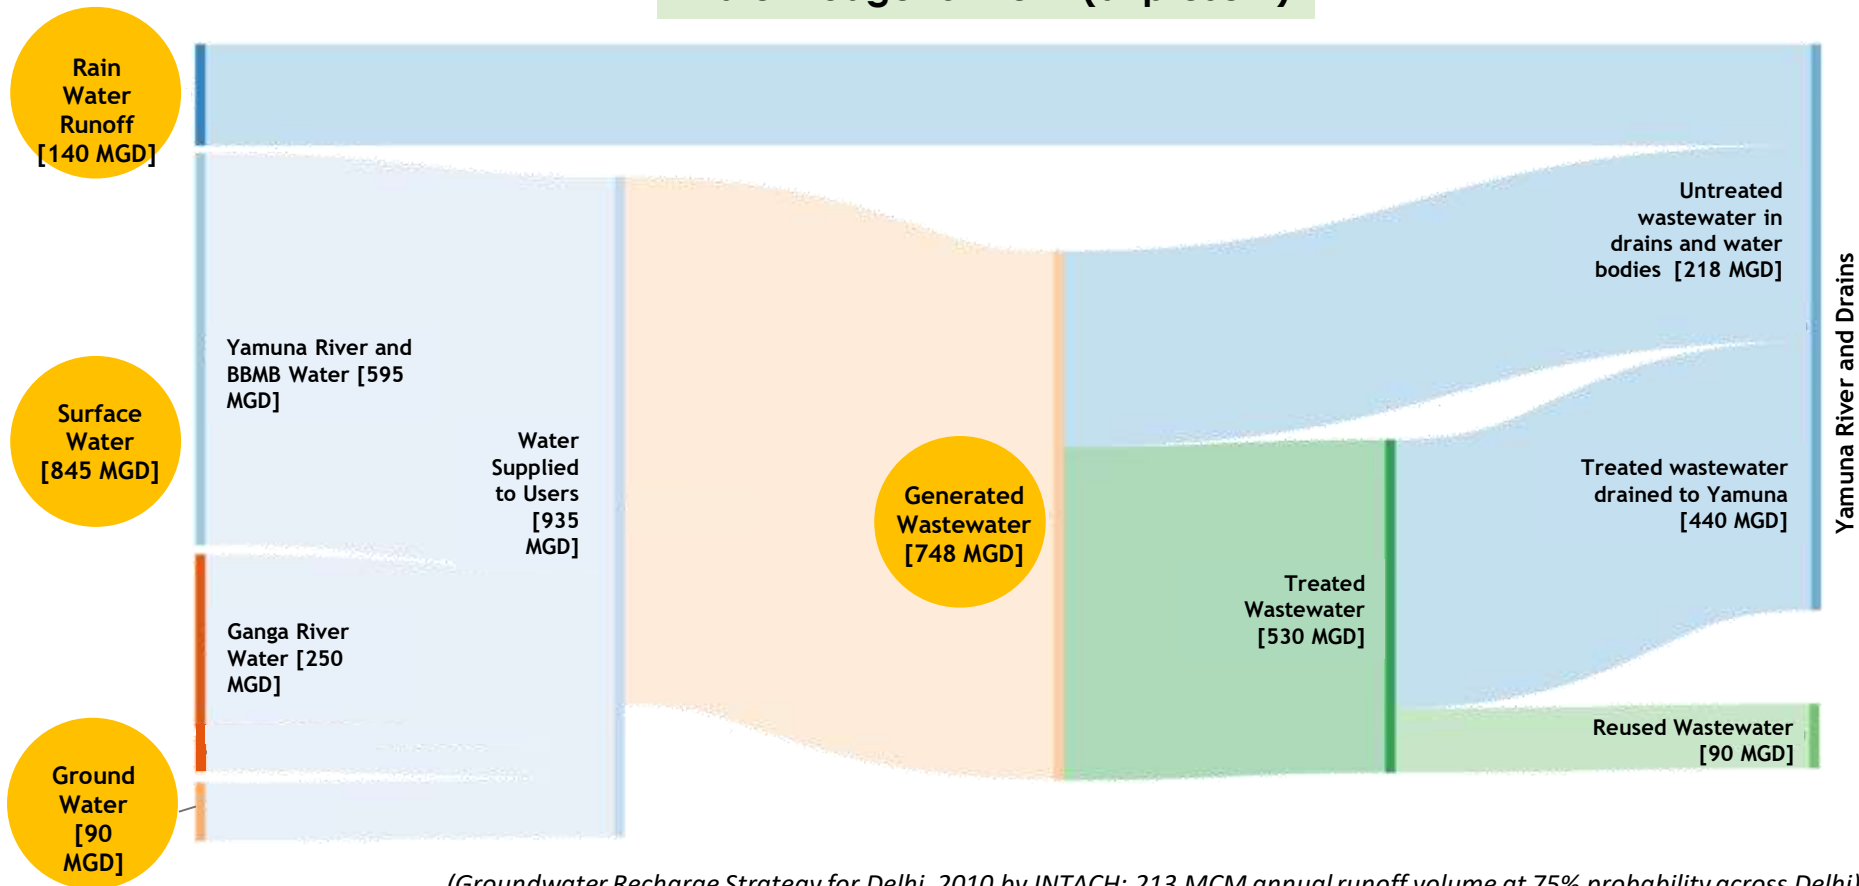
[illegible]

Rain Water Runoff [140 MGD]

Surface Water [845 MGD]

Ground Water [90 MGD]

Yamuna River and BBMB Water [595 MGD]

Ganga River Water [250 MGD]

Water Supplied to Users [935 MGD]

Generated Wastewater [748 MGD]

Untreated wastewater in drains and water bodies [218 MGD]

Treated Wastewater [530 MGD]

Treated wastewater drained to Yamuna [440 MGD]

Reused Wastewater [90 MGD]

Yamuna River and Drains

(Groundwater Recharge Strategy for Delhi, 2010 by INTACH: 213 MCM annual runoff volume at 75% probability across Delhi)